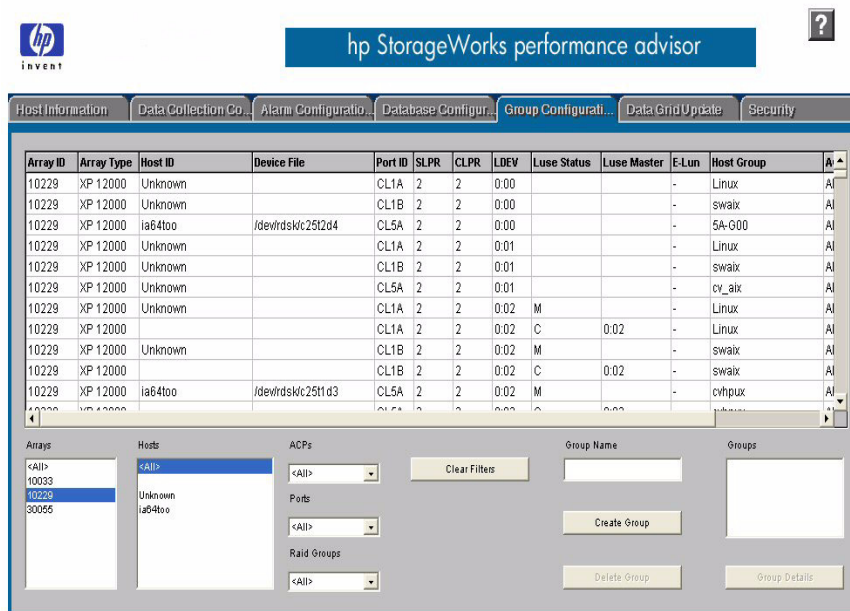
hp
invent

hp StorageWorks performance advisor

?

Host Information | Data Collection Co... | Alarm Configuratio... | Database Configur... | Group Configurati... | Data Grid Update | Security

| Array ID | Array Type | Host ID | Device File | Port ID | SLPR | CLPR | LDEV | Luse Status | Luse Master | E-Lun | Host Group | A |
|---|---|---|---|---|---|---|---|---|---|---|---|---|
| 10229 | XP 12000 | Unknown | | CL1A | 2 | 2 | 0:00 | | | - | Linux | Al |
| 10229 | XP 12000 | Unknown | | CL1B | 2 | 2 | 0:00 | | | - | swaix | Al |
| 10229 | XP 12000 | ia64too | /dev/rdsk/c25t2d4 | CL5A | 2 | 2 | 0:00 | | | - | 5A-G00 | Al |
| 10229 | XP 12000 | Unknown | | CL1A | 2 | 2 | 0:01 | | | - | Linux | Al |
| 10229 | XP 12000 | Unknown | | CL1B | 2 | 2 | 0:01 | | | - | swaix | Al |
| 10229 | XP 12000 | Unknown | | CL5A | 2 | 2 | 0:01 | | | - | cv_aix | Al |
| 10229 | XP 12000 | Unknown | | CL1A | 2 | 2 | 0:02 | M | | - | Linux | Al |
| 10229 | XP 12000 | | | CL1A | 2 | 2 | 0:02 | C | 0:02 | - | Linux | Al |
| 10229 | XP 12000 | Unknown | | CL1B | 2 | 2 | 0:02 | M | | - | swaix | Al |
| 10229 | XP 12000 | | | CL1B | 2 | 2 | 0:02 | C | 0:02 | - | swaix | Al |
| 10229 | XP 12000 | ia64too | /dev/rdsk/c25t1d3 | CL5A | 2 | 2 | 0:02 | M | | - | cvhpux | Al |

Arrays
<All>
10033
10229
30055

Hosts
<All>
Unknown
ia64too

ACPs
<All>

Ports
<All>

Raid Groups
<All>

Clear Filters

Group Name

Create Group

Delete Group

Groups

Group Details